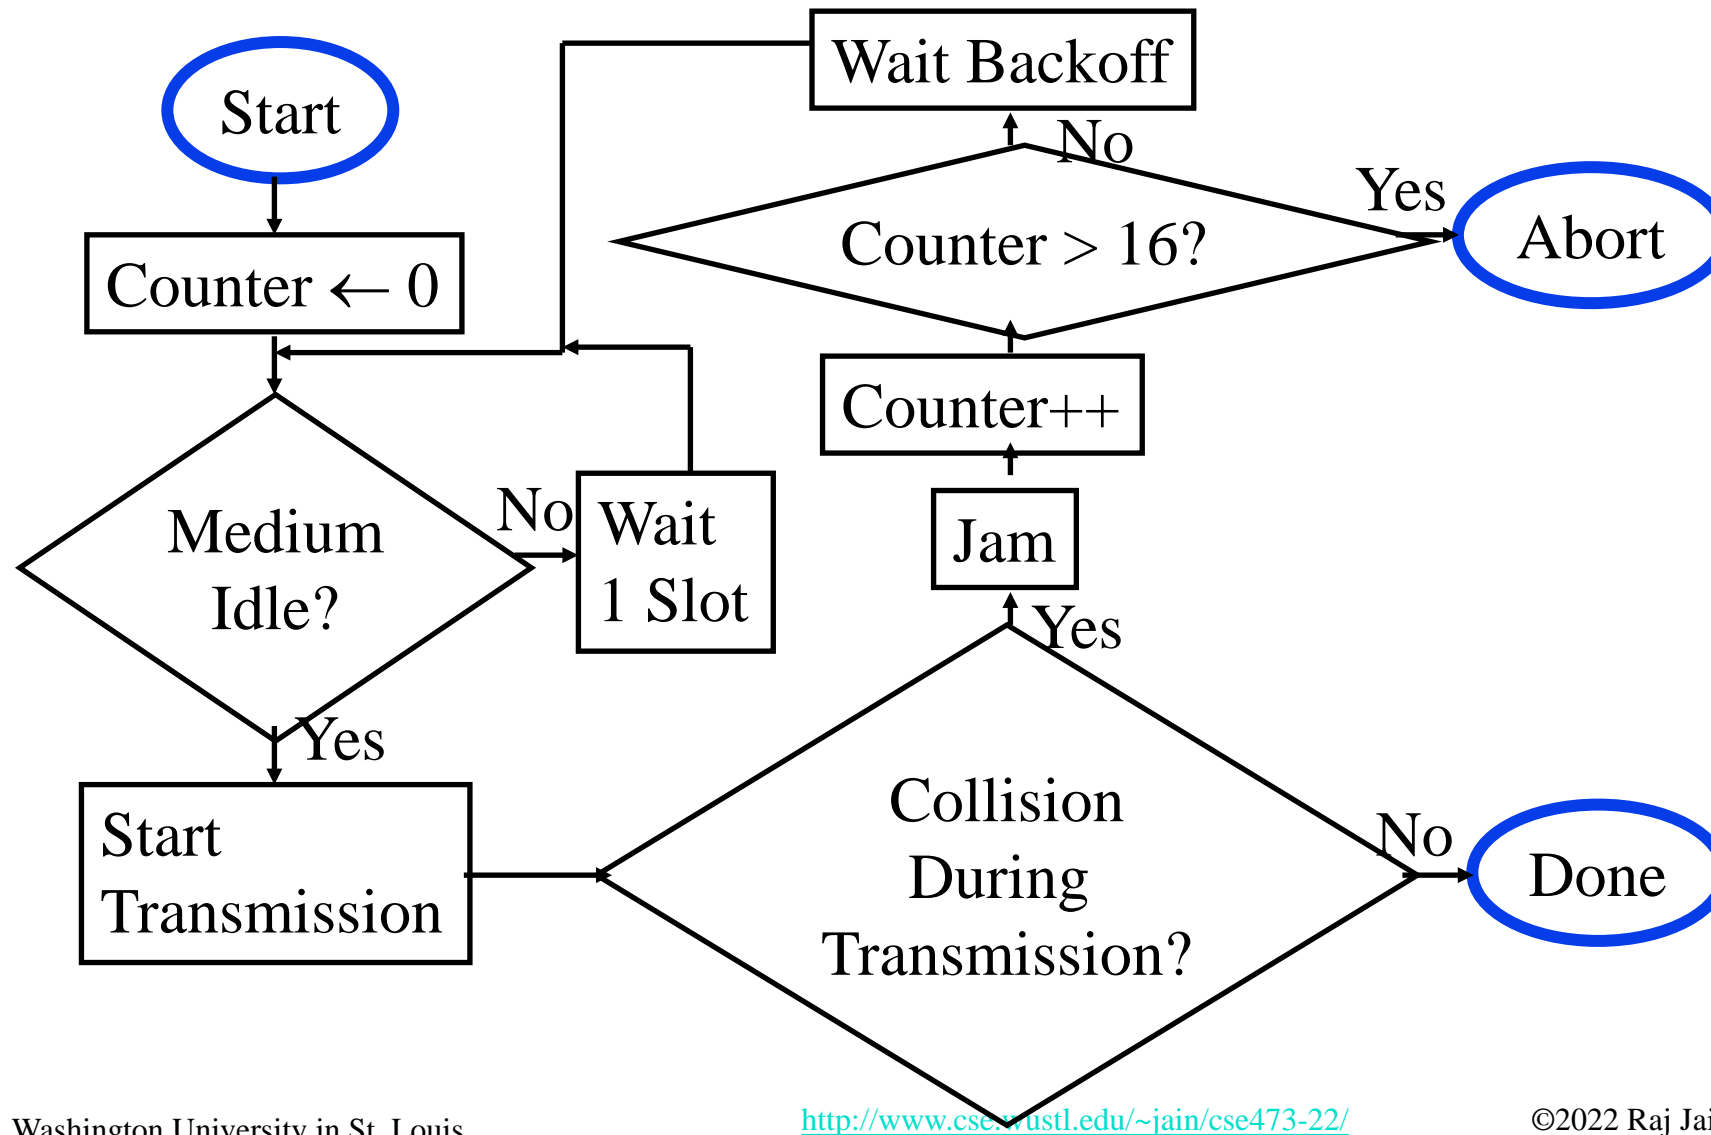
Start

Counter $\leftarrow$ 0

Medium Idle?

No

Wait 1 Slot

Yes

Start Transmission

Wait Backoff

No

Counter > 16?

Yes

Abort

Counter++

Jam

Yes

Collision During Transmission?

No

Done

Washington University in St. Louis

http://www.cse.wustl.edu/~jain/cse473-22/

©2022 Raj Jai